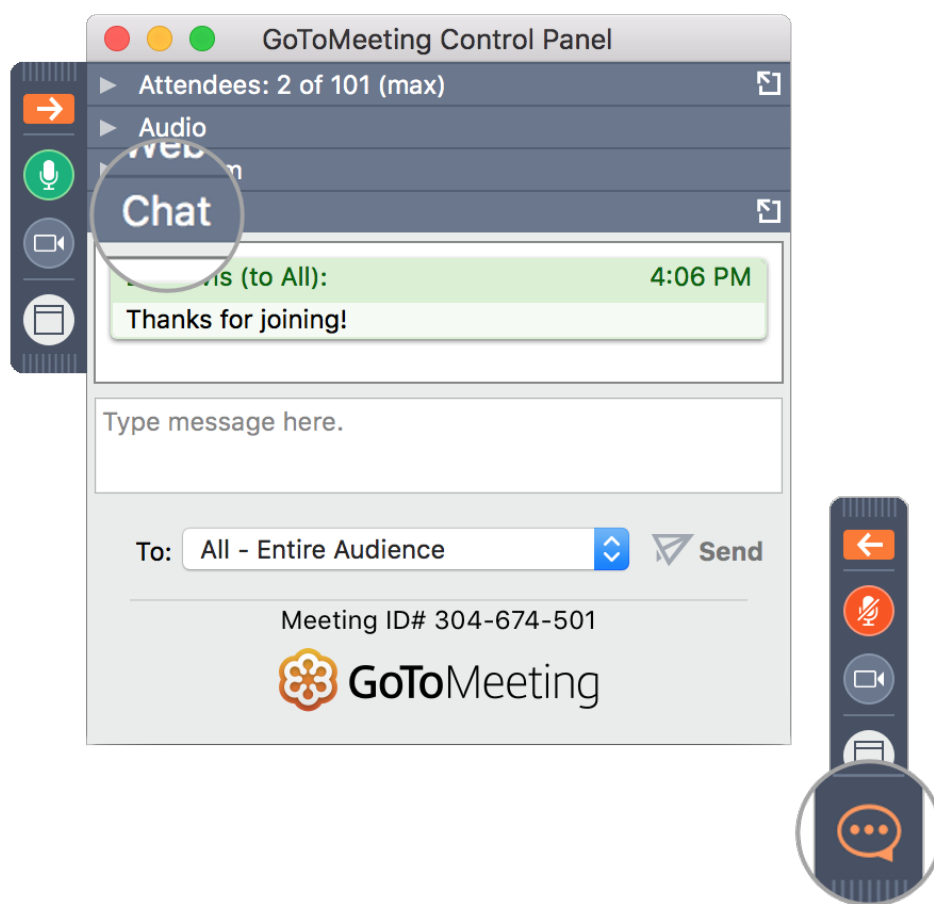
GoToMeeting Control Panel

Attendees: 2 of 101 (max)

Audio

Web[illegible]m

Chat

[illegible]s (to All): 4:06 PM

Thanks for joining!

Type message here.

To: All - Entire Audience

Send

Meeting ID# 304-674-501

GoToMeeting